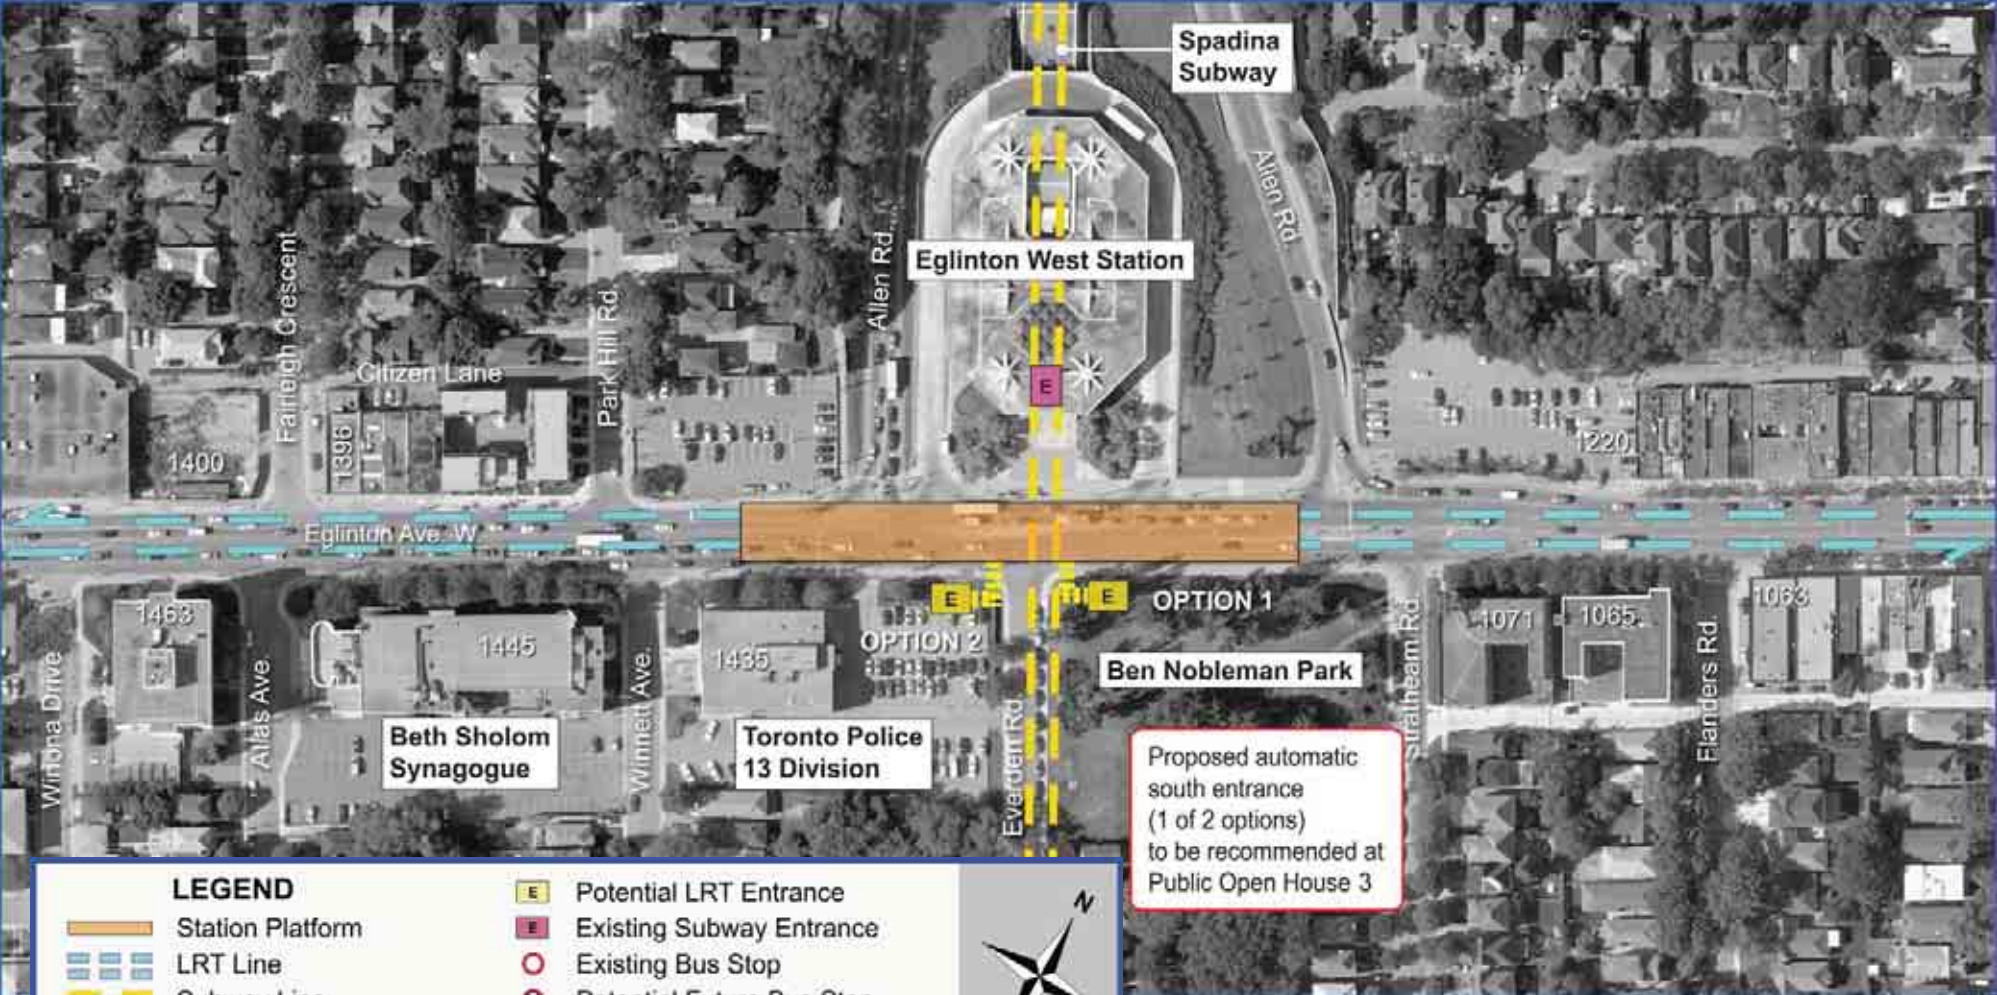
Spadina Subway

Allen Rd.

Eglinton West Station

Allen Rd.

Fairleigh Crescent

Park Hill Rd

Citizen Lane

1396

1400

E

1220

Eglinton Ave. W.

E

E

OPTION 1

OPTION 2

1463

1445

1435

1071

1065

1063

Ben Nobleman Park

Winona Drive

Atlas Ave

Winnett Ave.

Everden Rd

Strathearn Rd

Flanders Rd.

Beth Sholom Synagogue

Toronto Police 13 Division

Proposed automatic south entrance (1 of 2 options) to be recommended at Public Open House 3

LEGEND

Station Platform

LRT Line

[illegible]

E Potential LRT Entrance

E Existing Subway Entrance

Existing Bus Stop

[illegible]

N